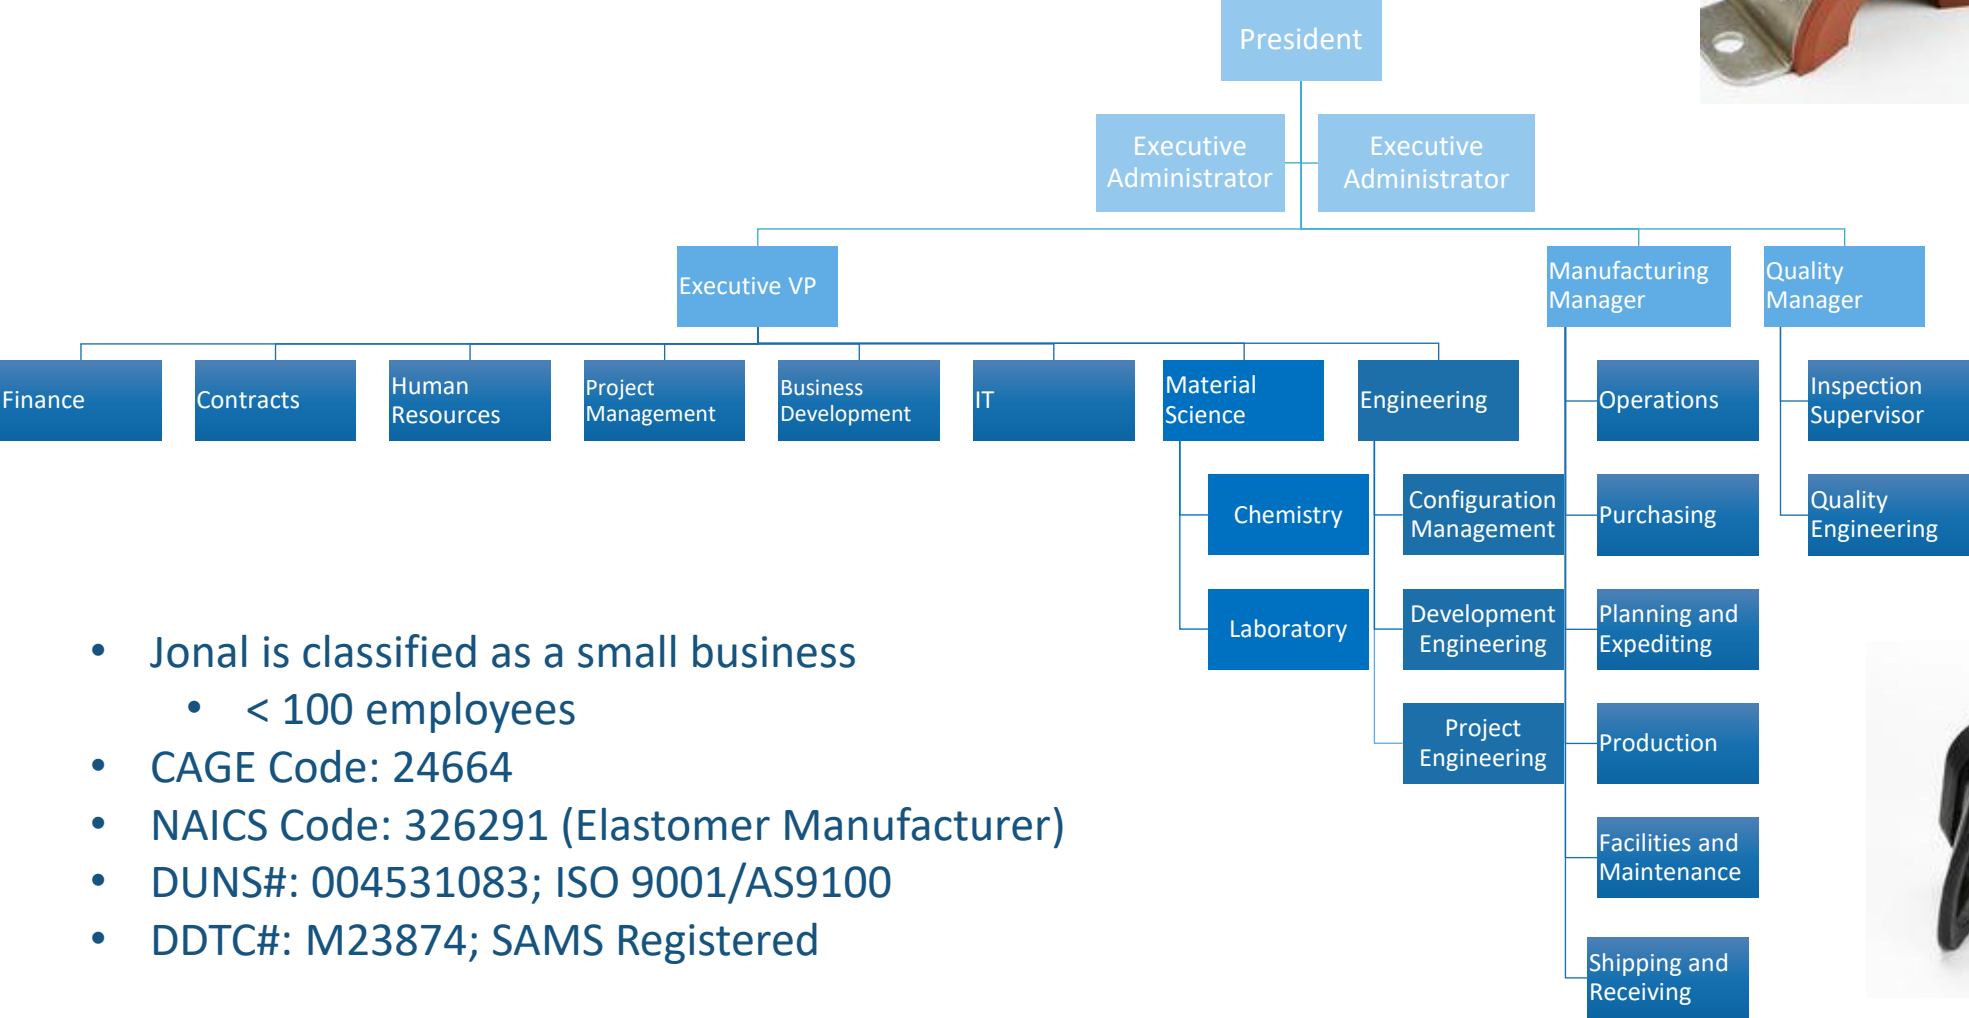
President

Executive Administrator

Executive Administrator

Executive VP

Manufacturing Manager

Quality Manager

Finance

Contracts

Human Resources

Project Management

Business Development

IT

Material Science

Engineering

Operations

Inspection Supervisor

Chemistry

Configuration Management

Purchasing

Quality Engineering

Laboratory

Development Engineering

Planning and Expediting

Project Engineering

Production

Facilities and Maintenance

Shipping and Receiving

- Jonal is classified as a small business
  - < 100 employees
- CAGE Code: 24664
- NAICS Code: 326291 (Elastomer Manufacturer)
- DUNS#: 004531083; ISO 9001/AS9100
- DDTC#: M23874; SAMS Registered